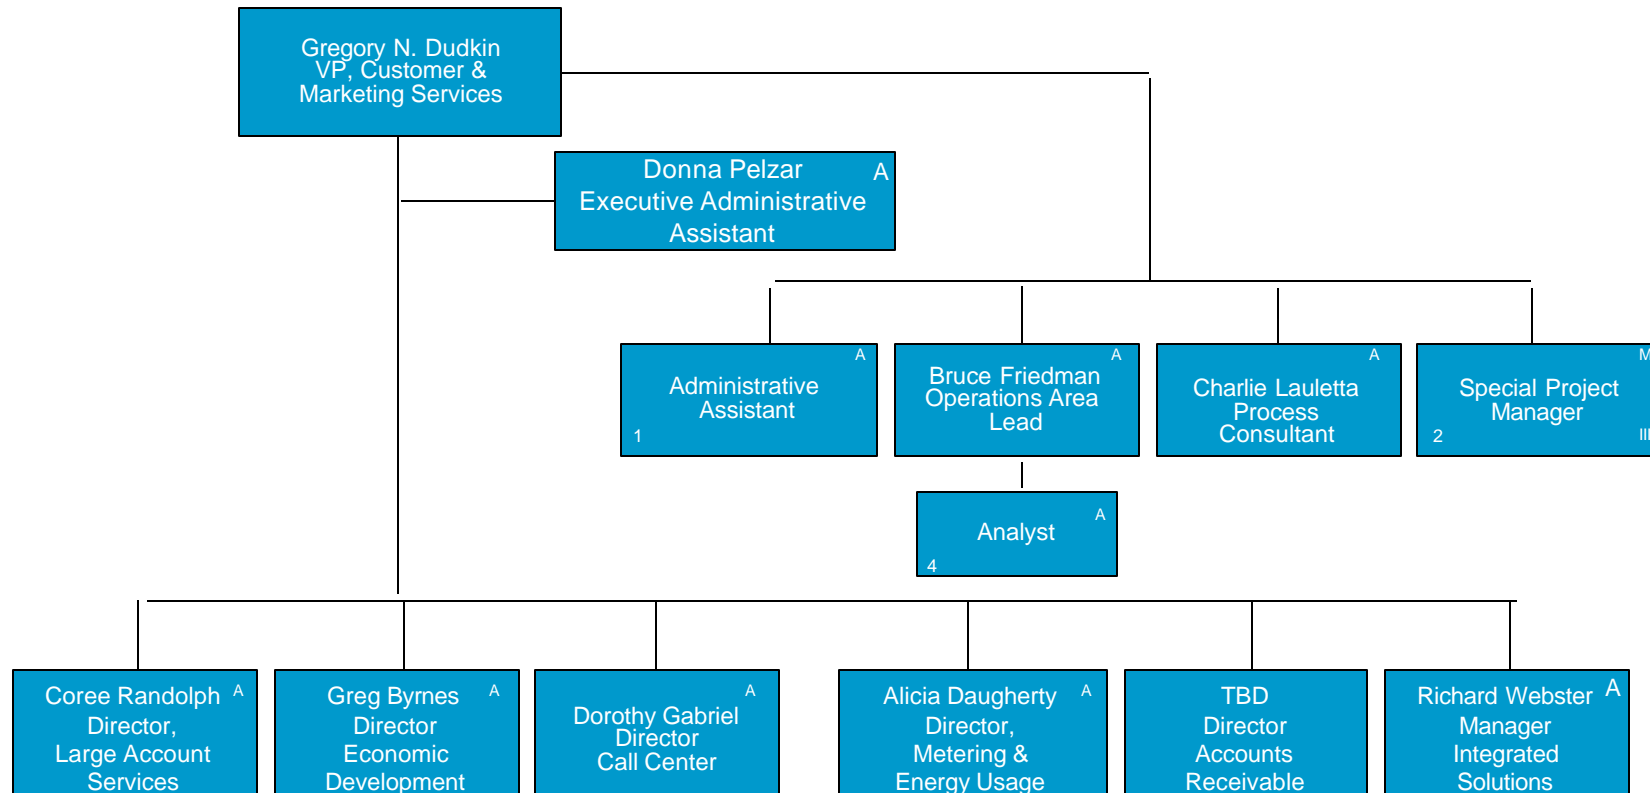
Gregory N. Dudkin
VP, Customer &
Marketing Services

Donna Pelzar A
Executive Administrative
Assistant

Administrative
Assistant A
1

Bruce Friedman A
Operations Area
Lead

Charlie Lauletta A
Process
Consultant

Special Project M
Manager
2 III

Analyst A
4

Coree Randolph A
Director,
Large Account
Services

Greg Byrnes A
Director
Economic
Development

Dorothy Gabriel A
Director
Call Center

Alicia Daugherty A
Director,
Metering &
Energy Usage

TBD
Director
Accounts
Receivable

Richard Webster A
Manager
Integrated
Solutions